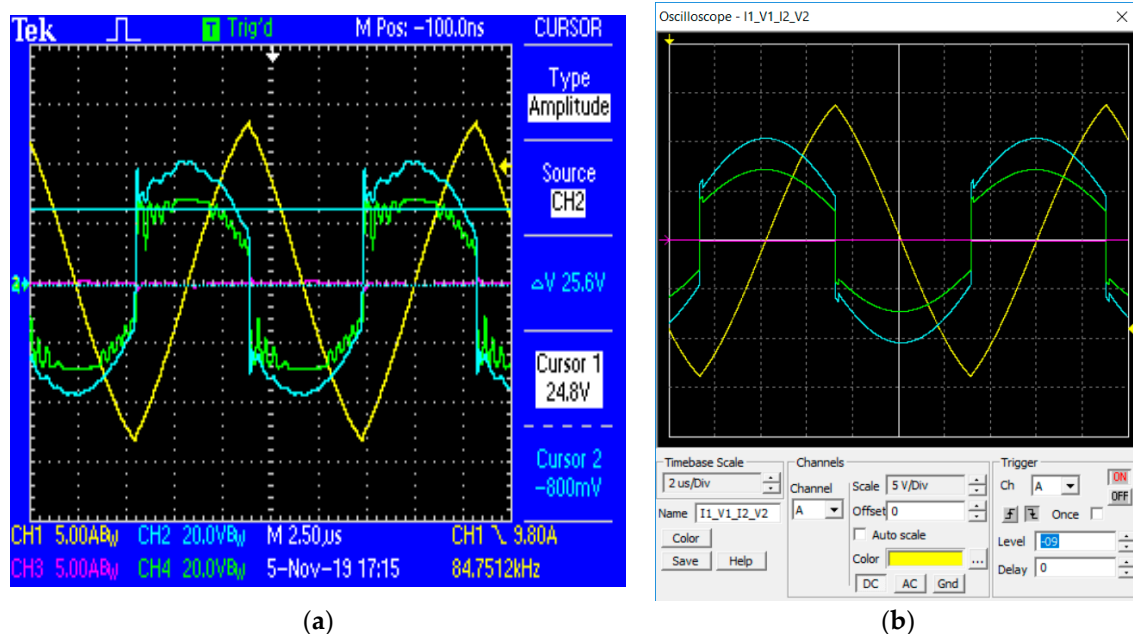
Tek Trig'd M Pos: -100.0ns CURSOR

Type Amplitude

Source CH2

ΔV 25.6V

Cursor 1 24.8V

Cursor 2 -800mV

2

CH1 5.00AB$_W$ CH2 20.0VB$_W$ M 2.50μs CH1 ∖ 9.80A

CH3 5.00AB$_W$ CH4 20.0VB$_W$ 5-Nov-19 17:15 84.7512kHz

(a)

Oscilloscope - I1_V1_I2_V2

Timebase Scale
2 us/Div
Name I1_V1_I2_V2
Color
Save Help

Channels
Channel A
Scale 5 V/Div
Offset 0
Auto scale
Color
DC AC Gnd

Trigger
Ch A
ON OFF
Once
Level -09
Delay 0

(b)